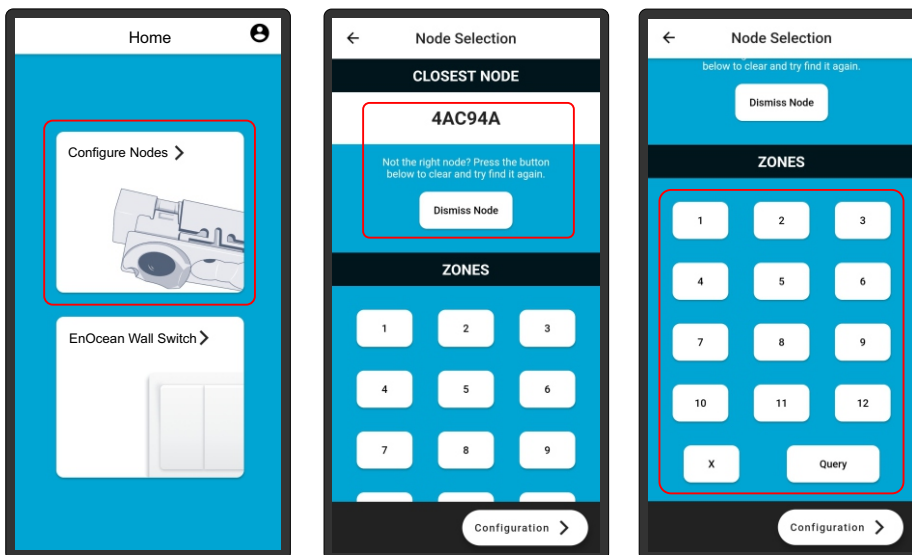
Home

Configure Nodes

EnOcean Wall Switch

Node Selection

CLOSEST NODE

4AC94A

Not the right node? Press the button below to clear and try find it again.

Dismiss Node

ZONES

1 2 3
4 5 6
7 8 9

Configuration

Node Selection

below to clear and try find it again.

Dismiss Node

ZONES

1 2 3
4 5 6
7 8 9
10 11 12
X Query

Configuration